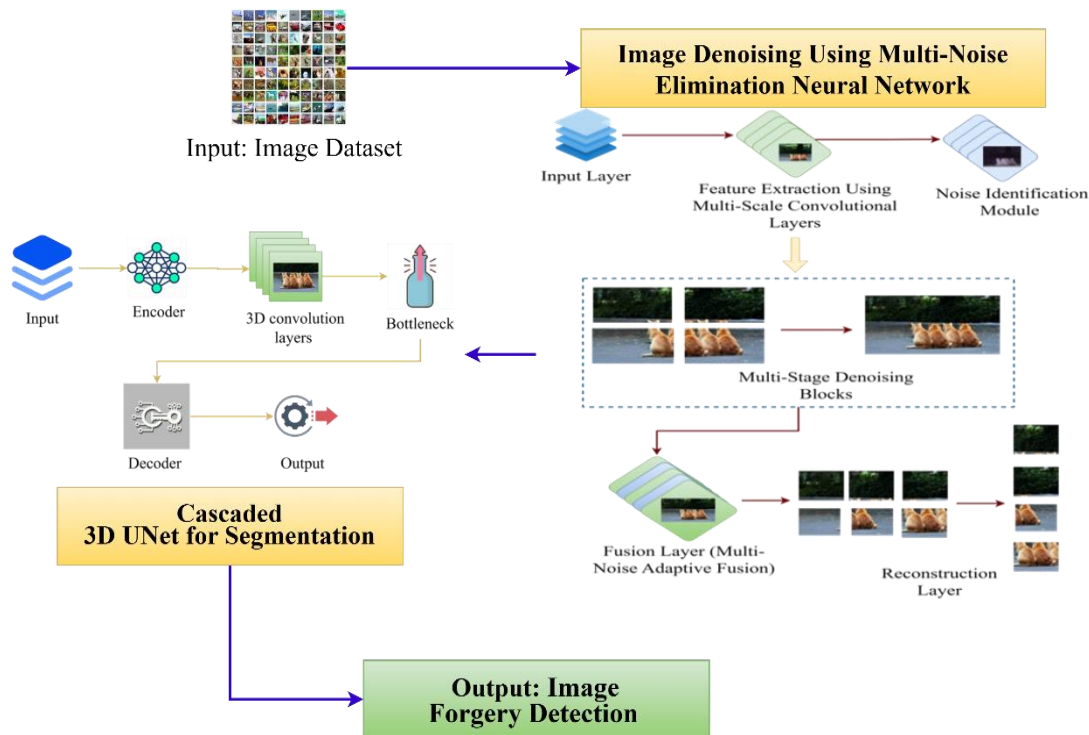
Input: Image Dataset

Image Denoising Using Multi-Noise Elimination Neural Network

Input Layer

Feature Extraction Using Multi-Scale Convolutional Layers

Noise Identification Module

Input

Encoder

3D convolution layers

Bottleneck

Multi-Stage Denoising Blocks

Decoder

Output

Cascaded 3D UNet for Segmentation

Fusion Layer (Multi-Noise Adaptive Fusion)

Reconstruction Layer

Output: Image Forgery Detection